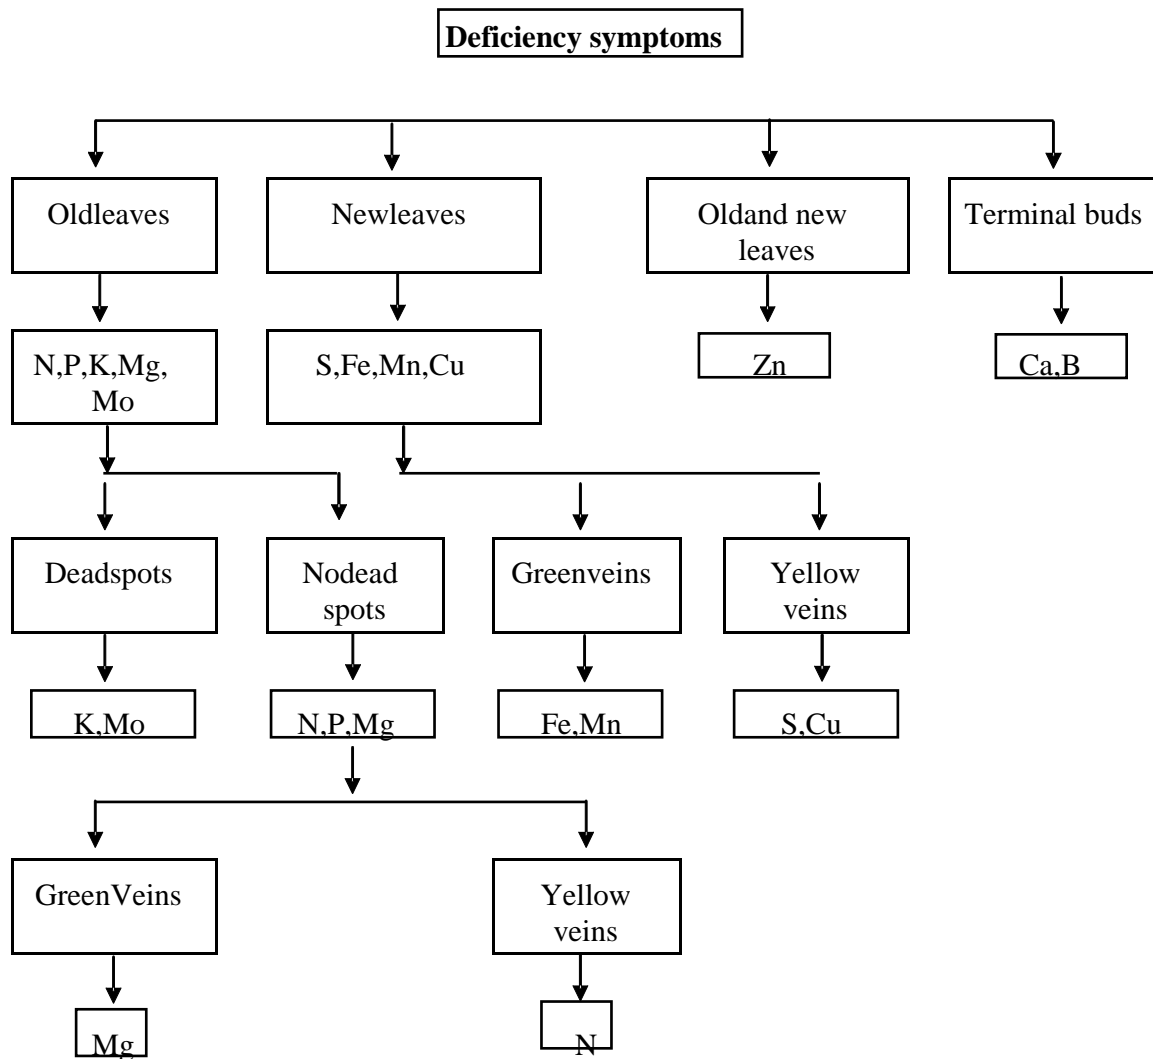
Deficiency symptoms

Oldleaves

Newleaves

Oldand new leaves

Terminal buds

N,P,K,Mg, Mo

S,Fe,Mn,Cu

Zn

Ca,B

Deadspots

Nodead spots

Greenveins

Yellow veins

K,Mo

N,P,Mg

Fe,Mn

S,Cu

GreenVeins

Yellow veins

Mg

N